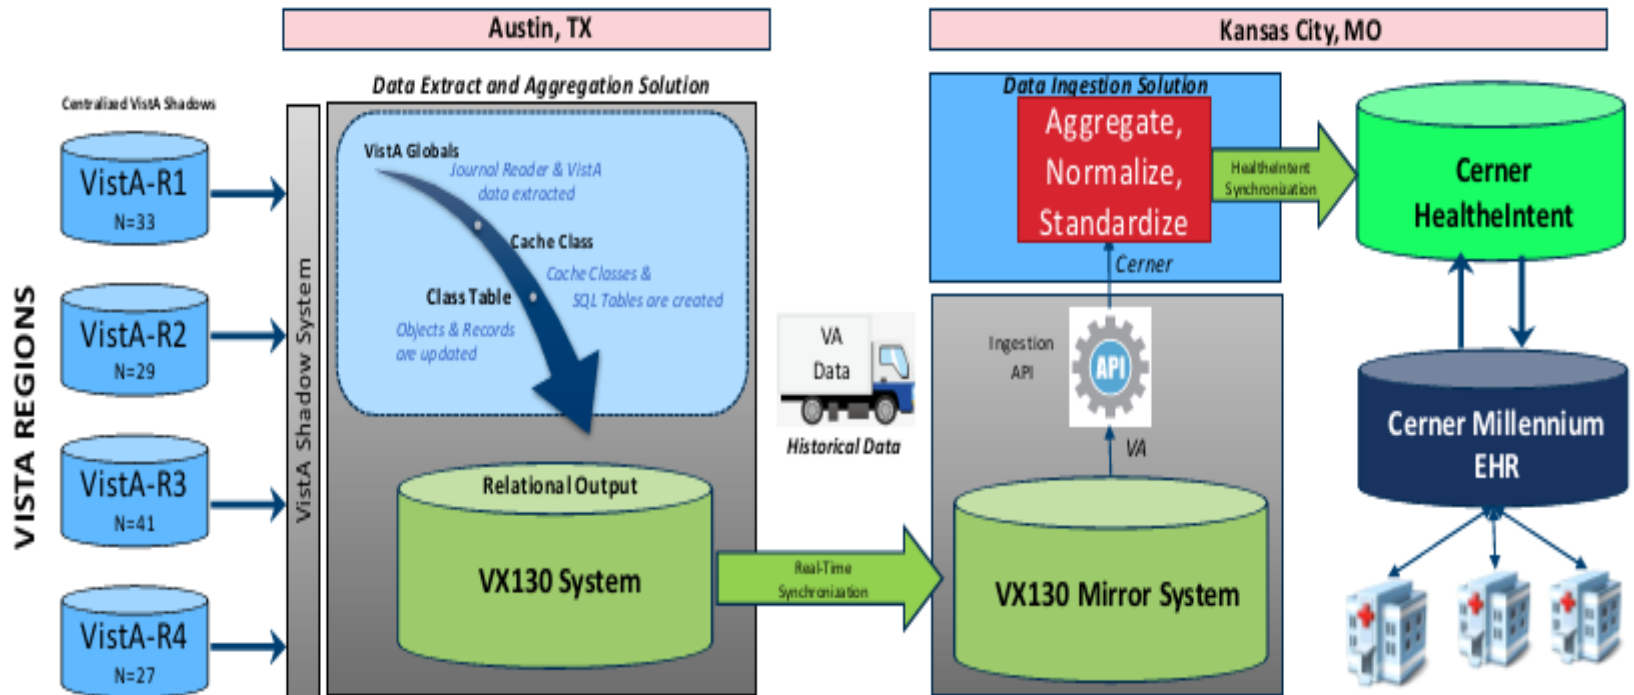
Austin, TX

Kansas City, MO

Centralized VistA Shadows

VISTA REGIONS

VistA-R1
N=33

VistA-R2
N=29

VistA-R3
N=41

VistA-R4
N=27

VistA Shadow System

Data Extract and Aggregation Solution

VistA Globals
Journal Reader & VistA data extracted

Cache Class
Cache Classes & SQL Tables are created

Class Table
Objects & Records are updated

Relational Output

VX130 System

Real-Time Synchronization

VA
Data

Historical Data

Data Ingestion Solution

Aggregate, Normalize, Standardize

Cerner

Ingestion API

API

VA

VX130 Mirror System

HealtheIntent Synchronization

Cerner HealtheIntent

Cerner Millennium EHR